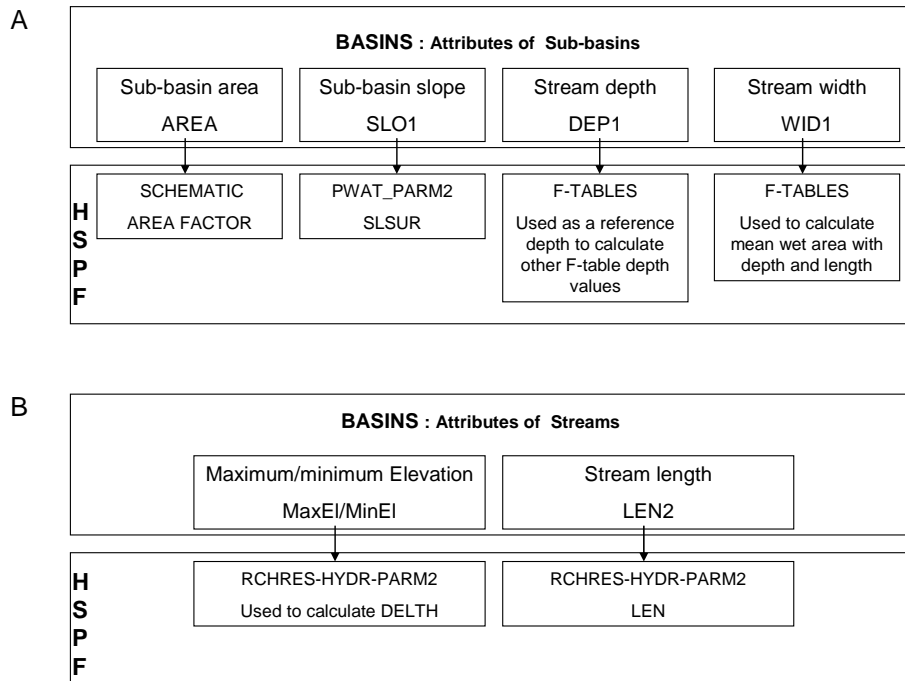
A

**BASINS : Attributes of Sub-basins**

Sub-basin area
AREA

Sub-basin slope
SLO1

Stream depth
DEP1

Stream width
WID1

H
S
P
F

SCHEMATIC
AREA FACTOR

PWAT_PARM2
SLSUR

F-TABLES
Used as a reference depth to calculate other F-table depth values

F-TABLES
Used to calculate mean wet area with depth and length

B

**BASINS : Attributes of Streams**

Maximum/minimum Elevation
MaxEl/MinEl

Stream length
LEN2

H
S
P
F

RCHRES-HYDR-PARM2
Used to calculate DELTH

RCHRES-HYDR-PARM2
LEN